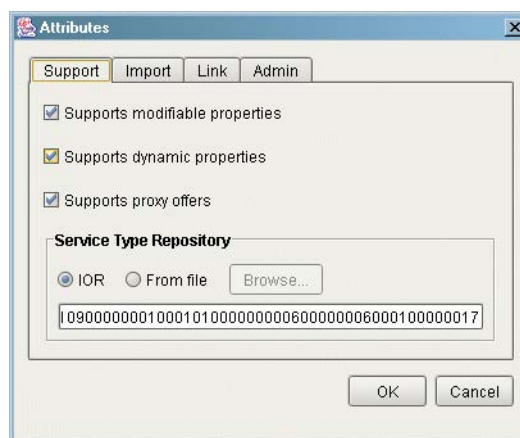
Attributes

X

Support | Import | Link | Admin

Supports modifiable properties

Supports dynamic properties

Supports proxy offers

Service Type Repository

IOR From file Browse...

I090000000100010100000000060000000600010000017

OK Cancel